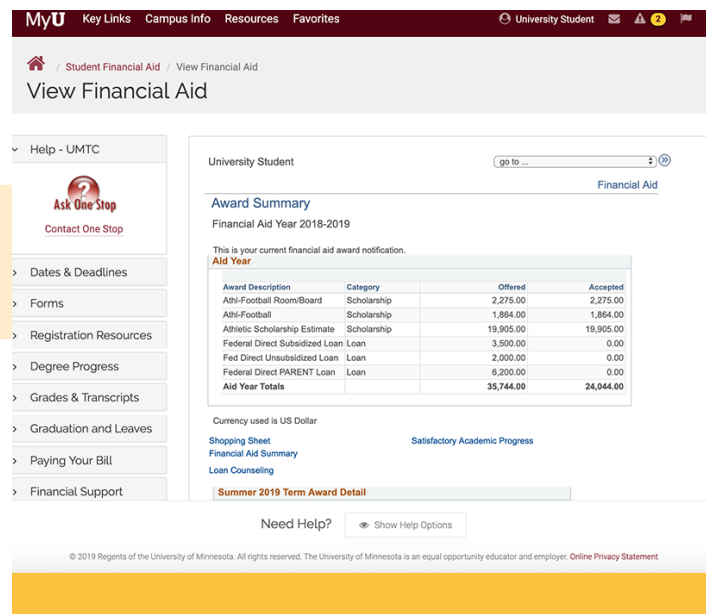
MyU Key Links Campus Info Resources Favorites University Student 2

/ Student Financial Aid / View Financial Aid

View Financial Aid

Help - UMTC

Ask One Stop

Contact One Stop

Dates & Deadlines

Forms

Registration Resources

Degree Progress

Grades & Transcripts

Graduation and Leaves

Paying Your Bill

Financial Support

University Student

go to ...

Financial Aid

Award Summary

Financial Aid Year 2018-2019

This is your current financial aid award notification.

Aid Year

| Award Description | Category | Offered | Accepted |
|---|---|---|---|
| Athl-Football Room/Board | Scholarship | 2,275.00 | 2,275.00 |
| Athl-Football | Scholarship | 1,864.00 | 1,864.00 |
| Athletic Scholarship Estimate | Scholarship | 19,905.00 | 19,905.00 |
| Federal Direct Subsidized Loan | Loan | 3,500.00 | 0.00 |
| Fed Direct Unsubsidized Loan | Loan | 2,000.00 | 0.00 |
| Federal Direct PARENT Loan | Loan | 6,200.00 | 0.00 |
| Aid Year Totals | | 35,744.00 | 24,044.00 |

Currency used is US Dollar

Shopping Sheet

Financial Aid Summary

Loan Counseling

Satisfactory Academic Progress

Summer 2019 Term Award Detail

Need Help? Show Help Options

© 2019 Regents of the University of Minnesota. All rights reserved. The University of Minnesota is an equal opportunity educator and employer. Online Privacy Statement